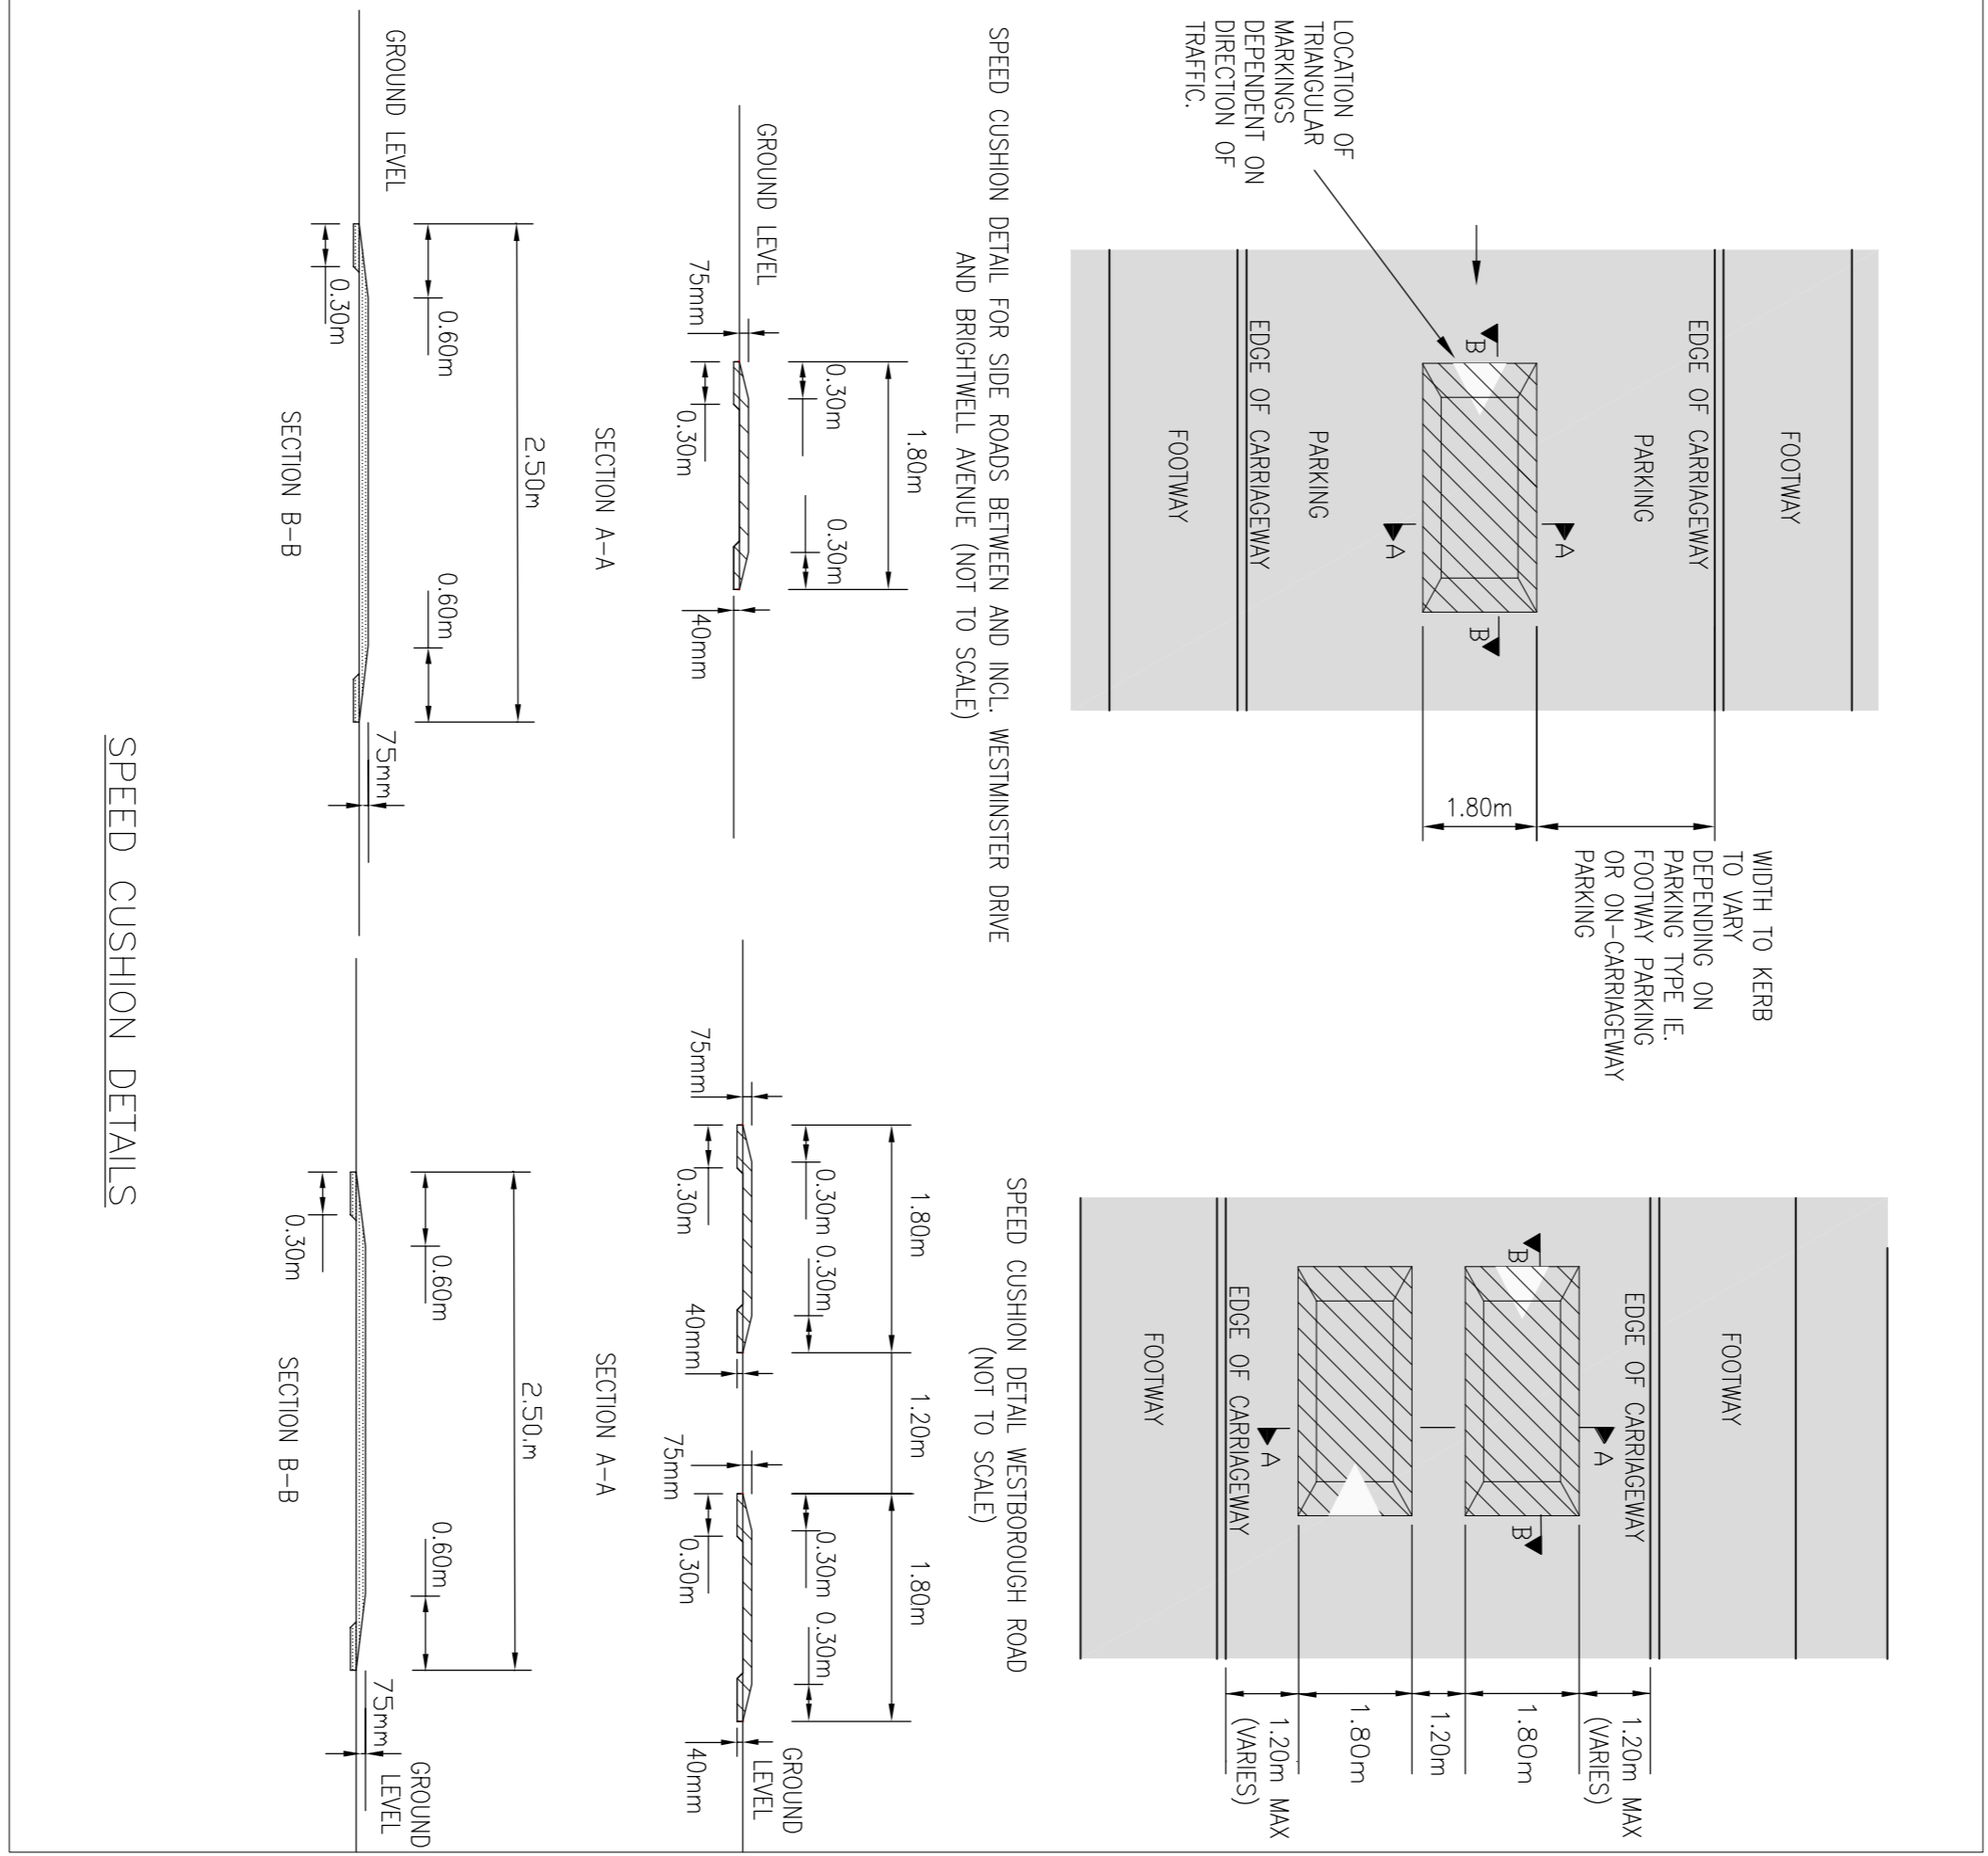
LOCATION OF TRIANGULAR MARKINGS DEPENDENT ON DIRECTION OF TRAFFIC.

FOOTWAY

EDGE OF CARRIAGEWAY

PARKING

B

A

A

B

PARKING

EDGE OF CARRIAGEWAY

FOOTWAY

1.80m

WIDTH TO KERB TO VARY DEPENDING ON PARKING TYPE IE. FOOTWAY PARKING OR ON-CARRIAGEWAY PARKING

SPEED CUSHION DETAIL FOR SIDE ROADS BETWEEN AND INCL. WESTMINSTER DRIVE AND BRIGHTWELL AVENUE (NOT TO SCALE)

GROUND LEVEL

75mm

1.80m

0.30m

0.30m

0.30m

40mm

SECTION A-A

GROUND LEVEL

0.30m

0.60m

2.50m

0.60m

75mm

SECTION B-B

SPEED CUSHION DETAILS

FOOTWAY

EDGE OF CARRIAGEWAY

B

A

B

A

EDGE OF CARRIAGEWAY

FOOTWAY

1.20m MAX (VARIES)

1.80m

1.20m

1.80m

1.20m MAX (VARIES)

SPEED CUSHION DETAIL WESTBOROUGH ROAD (NOT TO SCALE)

75mm

1.80m

0.30m

0.30m 0.30m

40mm

1.20m

75mm

1.80m

0.30m

0.30m 0.30m

40mm

GROUND LEVEL

SECTION A-A

0.30m

0.60m

2.50.m

0.60m

75mm

GROUND LEVEL

SECTION B-B